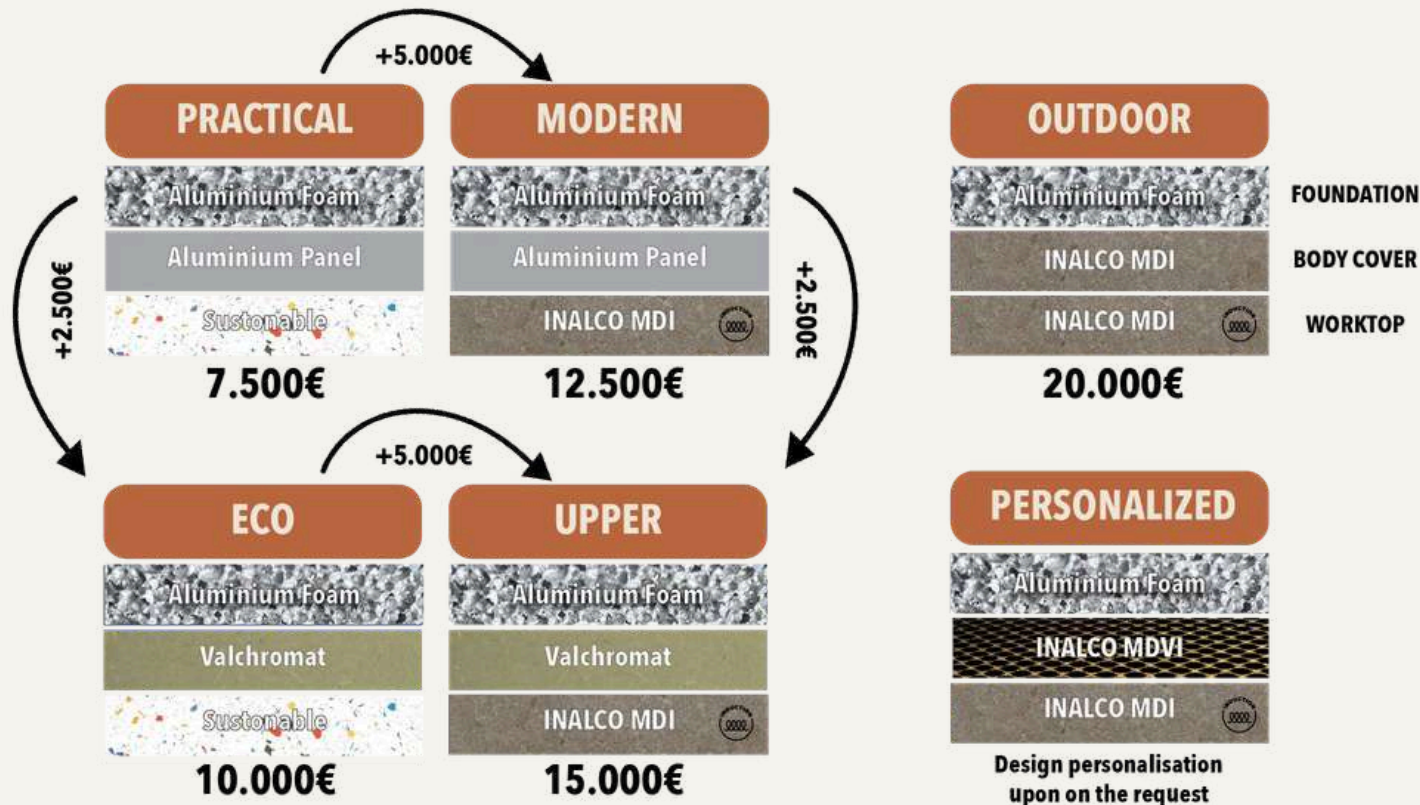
+5.000€

PRACTICAL

Aluminium Foam

Aluminium Panel

Sustonable

7.500€

MODERN

Aluminium Foam

Aluminium Panel

INALCO MDI

12.500€

+2.500€

+2.500€

OUTDOOR

Aluminium Foam

INALCO MDI

INALCO MDI

20.000€

FOUNDATION

BODY COVER

WORKTOP

+5.000€

ECO

Aluminium Foam

Valchromat

Sustonable

10.000€

UPPER

Aluminium Foam

Valchromat

INALCO MDI

15.000€

PERSONALIZED

Aluminium Foam

INALCO MDVI

INALCO MDI

Design personalisation upon on the request